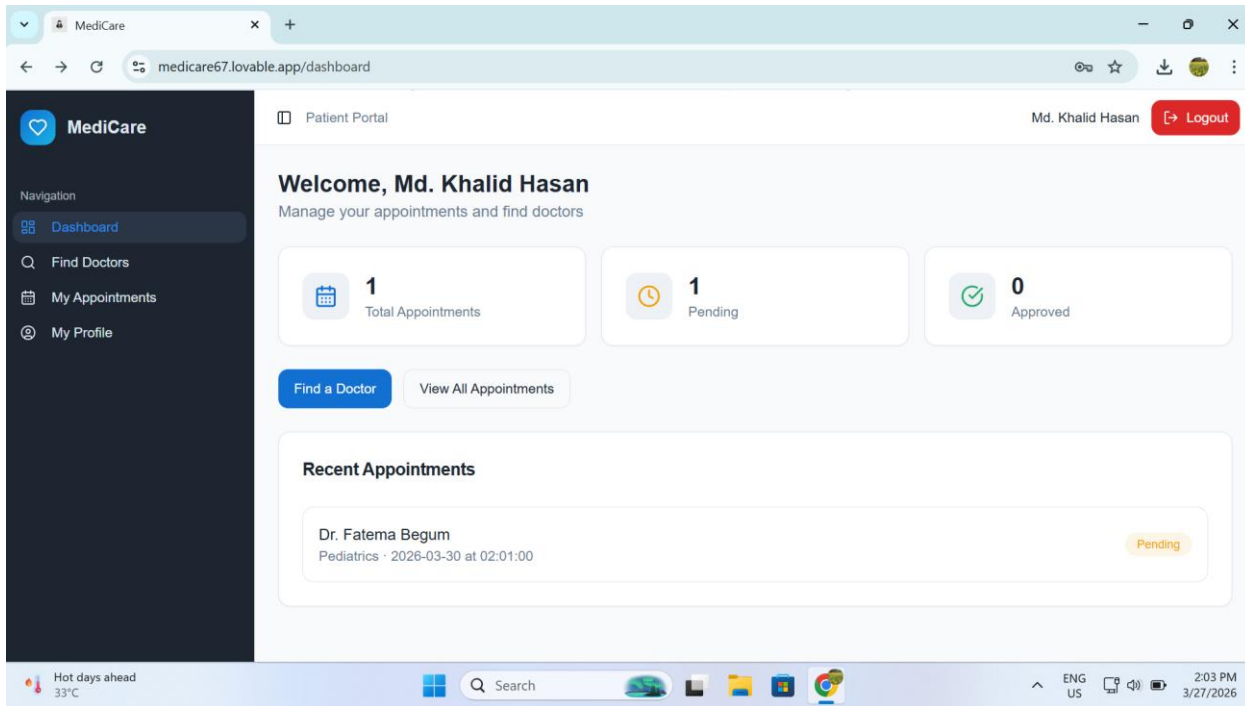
MediCare
medicare67.lovable.app/dashboard

MediCare

Navigation
Dashboard
Find Doctors
My Appointments
My Profile

Patient Portal
Md. Khalid Hasan
Logout

Welcome, Md. Khalid Hasan
Manage your appointments and find doctors

1
Total Appointments

1
Pending

0
Approved

Find a Doctor
View All Appointments

Recent Appointments

Dr. Fatema Begum
Pediatrics · 2026-03-30 at 02:01:00
Pending

Hot days ahead
33°C
Search
ENG
US
2:03 PM
3/27/2026